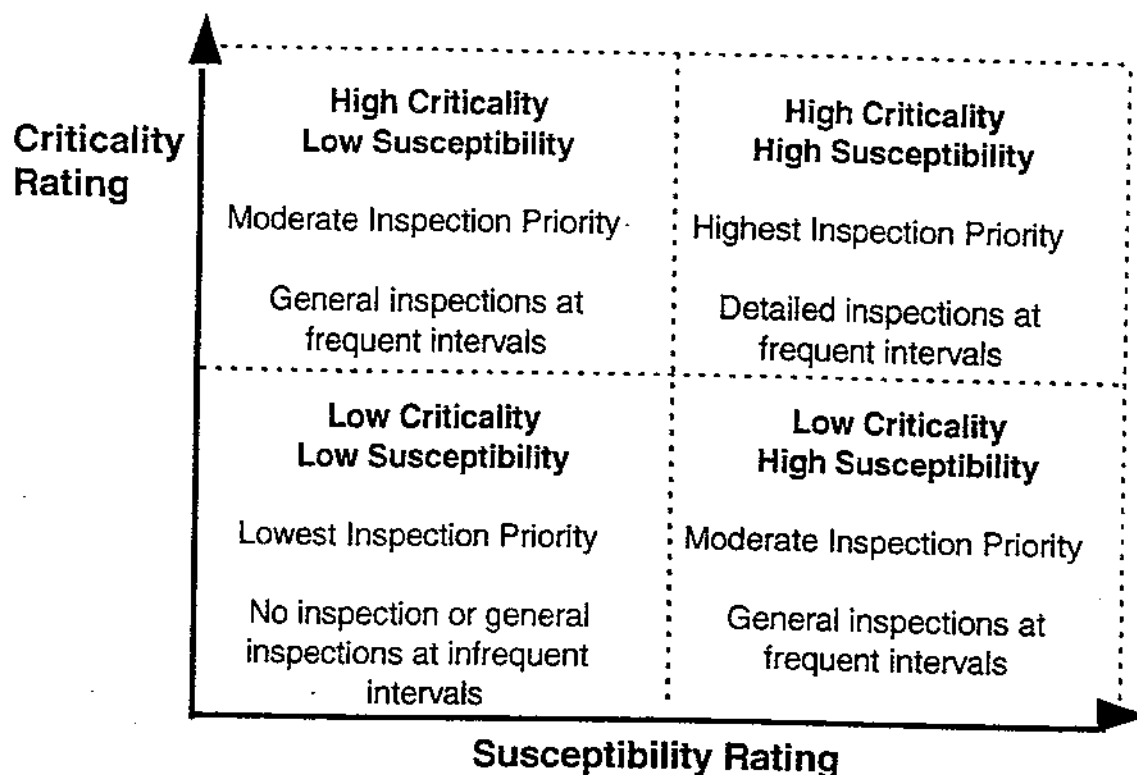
Criticality Rating

High Criticality
Low Susceptibility

Moderate Inspection Priority

General inspections at frequent intervals

High Criticality
High Susceptibility

Highest Inspection Priority

Detailed inspections at frequent intervals

Low Criticality
Low Susceptibility

Lowest Inspection Priority

No inspection or general inspections at infrequent intervals

Low Criticality
High Susceptibility

Moderate Inspection Priority

General inspections at frequent intervals

Susceptibility Rating